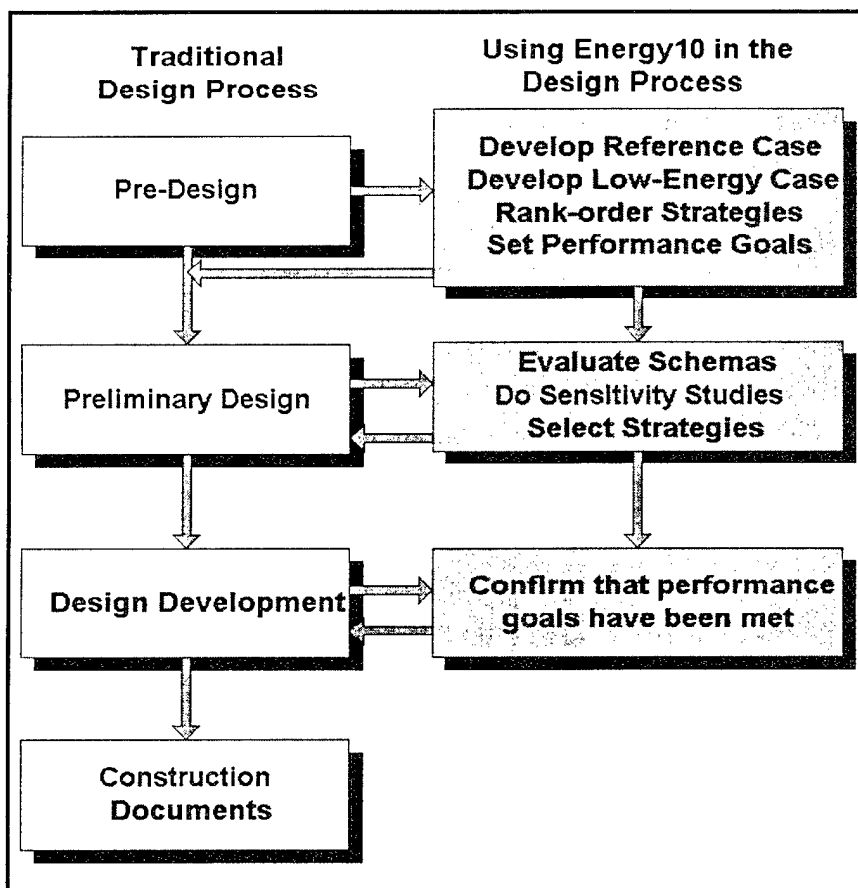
Traditional Design Process

Using Energy10 in the Design Process

Pre-Design

Develop Reference Case
Develop Low-Energy Case
Rank-order Strategies
Set Performance Goals

Preliminary Design

Evaluate Schemas
Do Sensitivity Studies
Select Strategies

Design Development

Confirm that performance goals have been met

Construction Documents